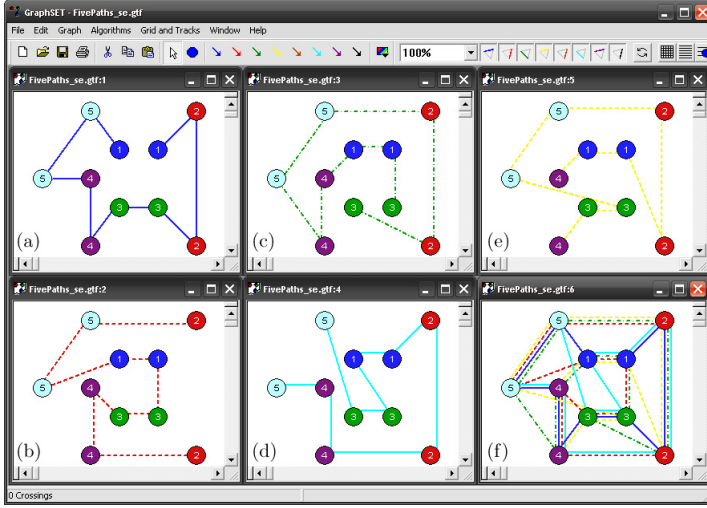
GraphSET - FivePaths_se.gtf

File Edit Graph Algorithms Grid and Tracks Window Help

100%

FivePaths_se.gtf:1

5 2 1 1 5 4 3 3 4 2

(a)

FivePaths_se.gtf:3

5 2 1 1 5 4 3 3 4 2

(c)

FivePaths_se.gtf:5

5 2 1 1 5 4 3 3 4 2

(e)

FivePaths_se.gtf:2

5 2 1 1 5 4 3 3 4 2

(b)

FivePaths_se.gtf:4

5 2 1 1 5 4 3 3 4 2

(d)

FivePaths_se.gtf:6

5 2 1 1 5 4 3 3 4 2

(f)

0 Crossings